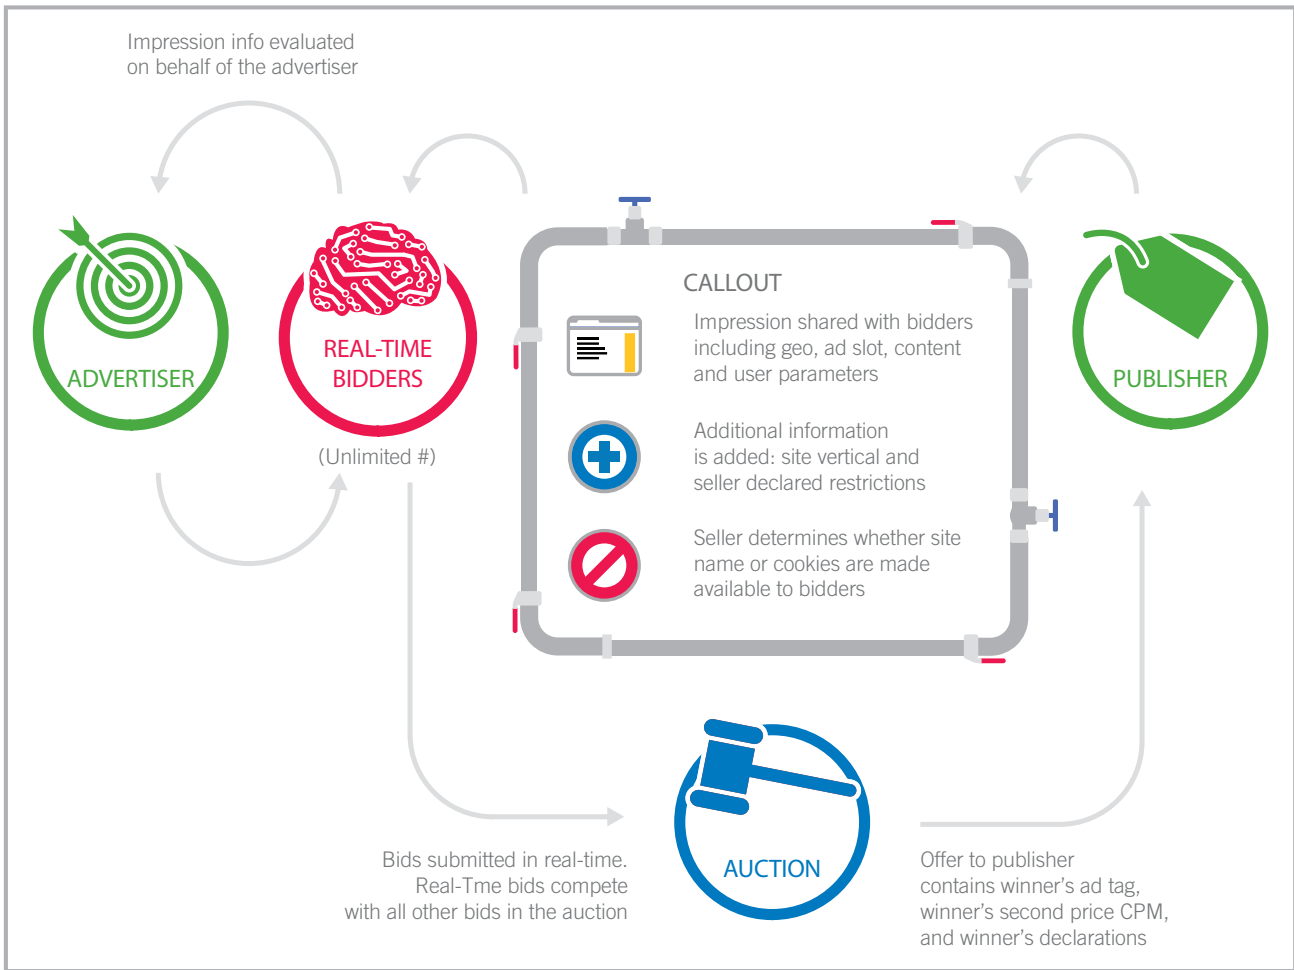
Impression info evaluated on behalf of the advertiser

ADVERTISER

REAL-TIME BIDDERS

(Unlimited #)

CALLOUT

Impression shared with bidders including geo, ad slot, content and user parameters

Additional information is added: site vertical and seller declared restrictions

Seller determines whether site name or cookies are made available to bidders

PUBLISHER

AUCTION

Bids submitted in real-time. Real-Tme bids compete with all other bids in the auction

Offer to publisher contains winner's ad tag, winner's second price CPM, and winner's declarations